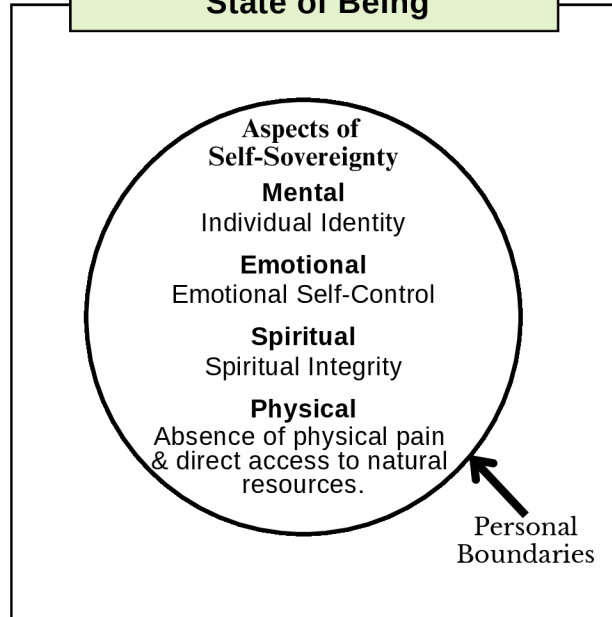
State of Being

Aspects of Self-Sovereignty

Mental
Individual Identity

Emotional
Emotional Self-Control

Spiritual
Spiritual Integrity

Physical
Absence of physical pain & direct access to natural resources.

Personal Boundaries